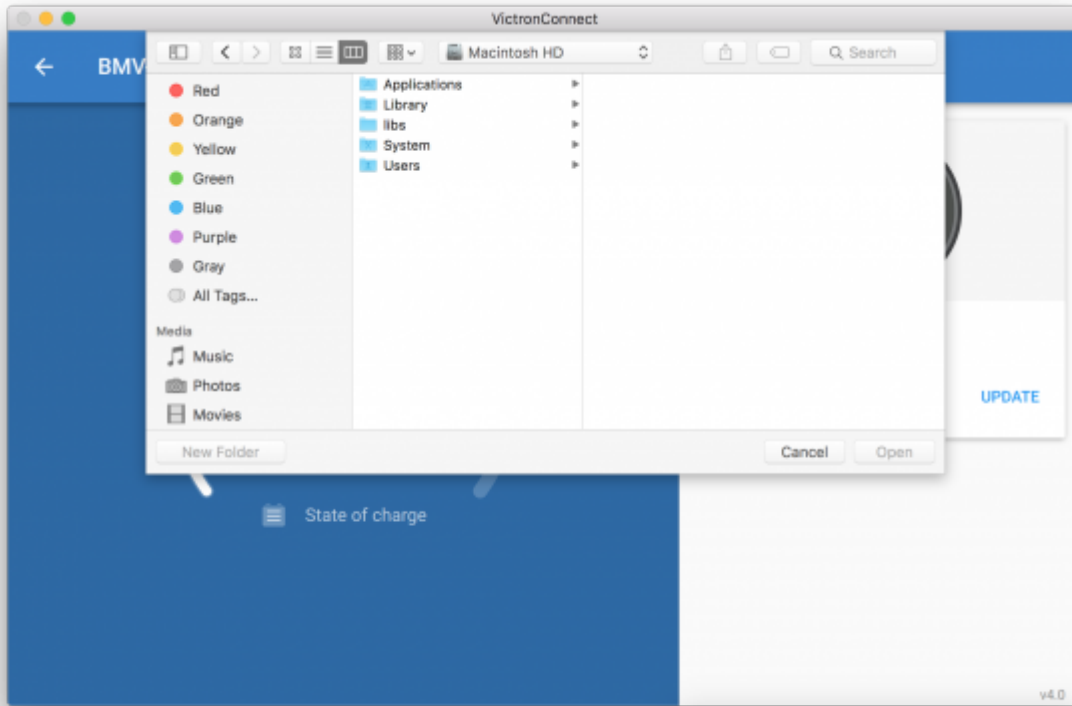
VictronConnect

BMV

Macintosh HD

Search

Red
Orange
Yellow
Green
Blue
Purple
Gray
All Tags...

Media
Music
Photos
Movies

Applications
Library
libs
System
Users

New Folder

Cancel

Open

UPDATE

State of charge

v4.0